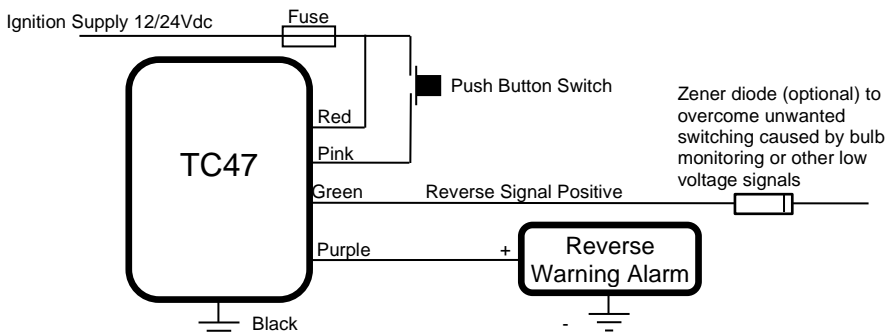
Ignition Supply 12/24Vdc

Fuse

Push Button Switch

Red

Pink

TC47

Zener diode (optional) to overcome unwanted switching caused by bulb monitoring or other low voltage signals

Green

Reverse Signal Positive

Purple

+

Reverse Warning Alarm

-

Black